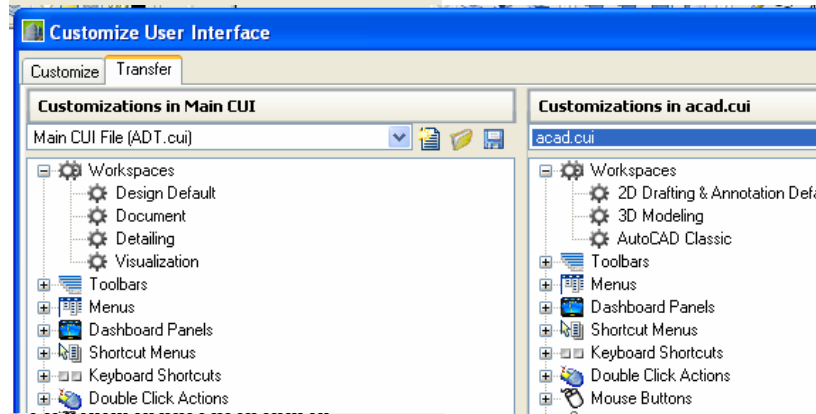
Customize User Interface

Customize | Transfer

Customizations in Main CUI

Main CUI File (ADT.cui)

Workspaces
Design Default
Document
Detailing
Visualization
Toolbars
Menus
Dashboard Panels
Shortcut Menus
Keyboard Shortcuts
Double Click Actions

Customizations in acad.cui

acad.cui

Workspaces
2D Drafting & Annotation Defa
3D Modeling
AutoCAD Classic
Toolbars
Menus
Dashboard Panels
Shortcut Menus
Keyboard Shortcuts
Double Click Actions
Mouse Buttons